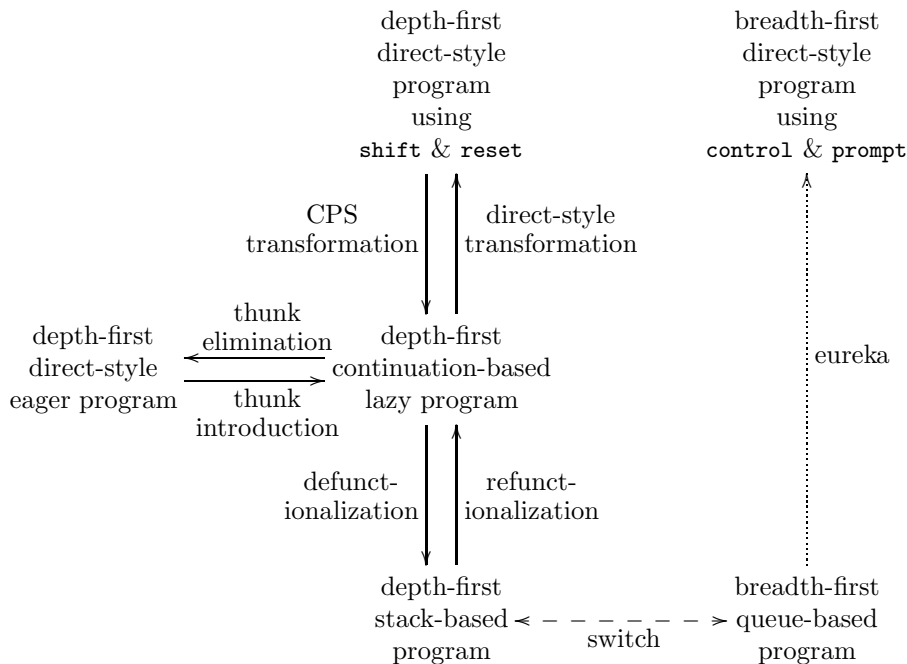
depth-first direct-style program using shift & reset

breadth-first direct-style program using control & prompt

CPS transformation

direct-style transformation

thunk elimination

depth-first direct-style eager program

thunk introduction

depth-first continuation-based lazy program

eureka

defunct-ionalization

refunct-ionalization

depth-first stack-based program

switch

breadth-first queue-based program